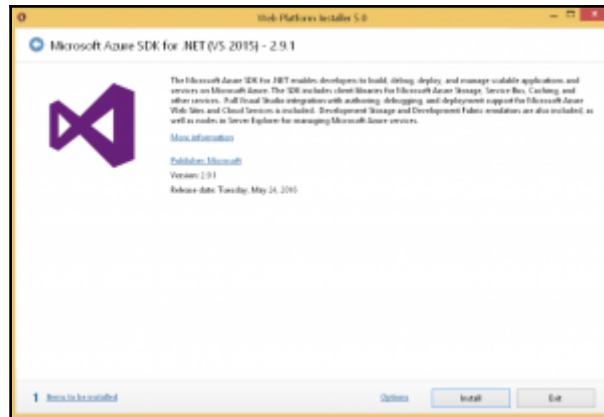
Web Platform Installer 5.0

Microsoft Azure SDK for .NET (VS 2015) - 2.9.1

The Microsoft Azure SDK for .NET enables developers to build, debug, deploy, and manage scalable applications and services on Microsoft Azure. The SDK includes client libraries for Microsoft Azure Storage, Service Bus, Caching, and other services. Full Visual Studio integration with authoring, debugging, and deployment support for Microsoft Azure Web Sites and Cloud Services is included. Development Storage and Development Fabric emulation are also included, as well as nodes in Server Explorer for managing Microsoft Azure services.

More information

Publisher: Microsoft

Version: 2.9.1

Release date: Tuesday, May 24, 2016

1 Items to be installed

Options

Install

Exit